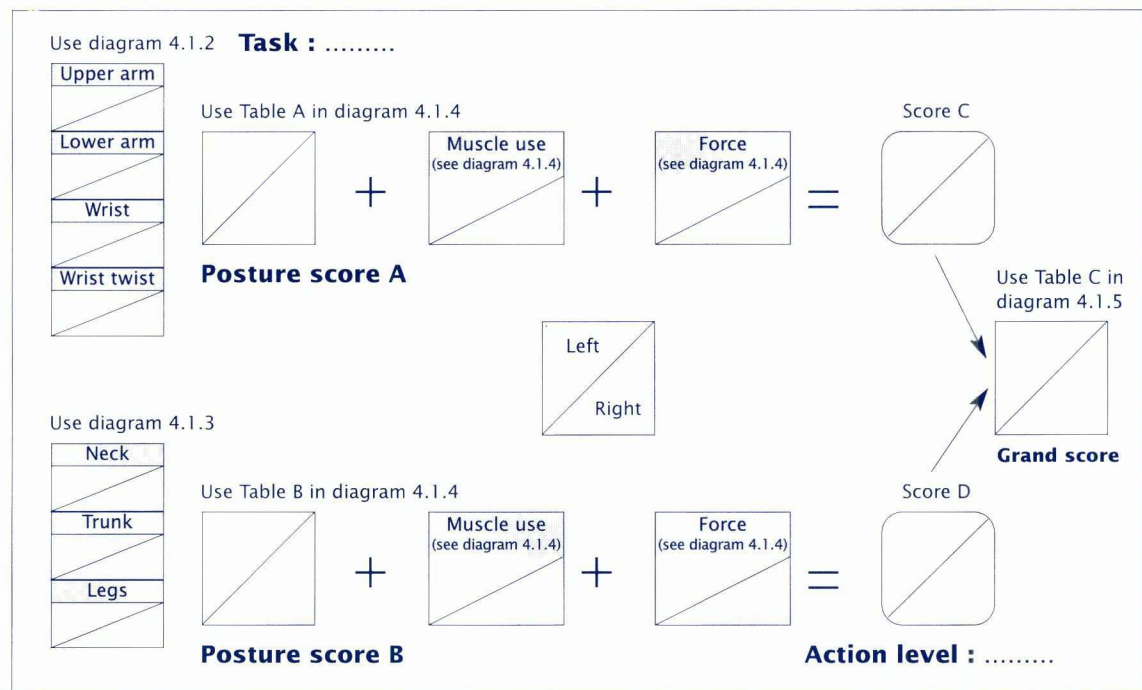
Use diagram 4.1.2 **Task : .........**

Upper arm

Lower arm

Wrist

Wrist twist

Use Table A in diagram 4.1.4

Muscle use
(see diagram 4.1.4)

Force
(see diagram 4.1.4)

Score C

+ + =

**Posture score A**

Use Table C in diagram 4.1.5

Left

Right

Use diagram 4.1.3

Neck

Trunk

Legs

**Grand score**

Use Table B in diagram 4.1.4

Muscle use
(see diagram 4.1.4)

Force
(see diagram 4.1.4)

Score D

+ + =

**Posture score B**

**Action level : .........**